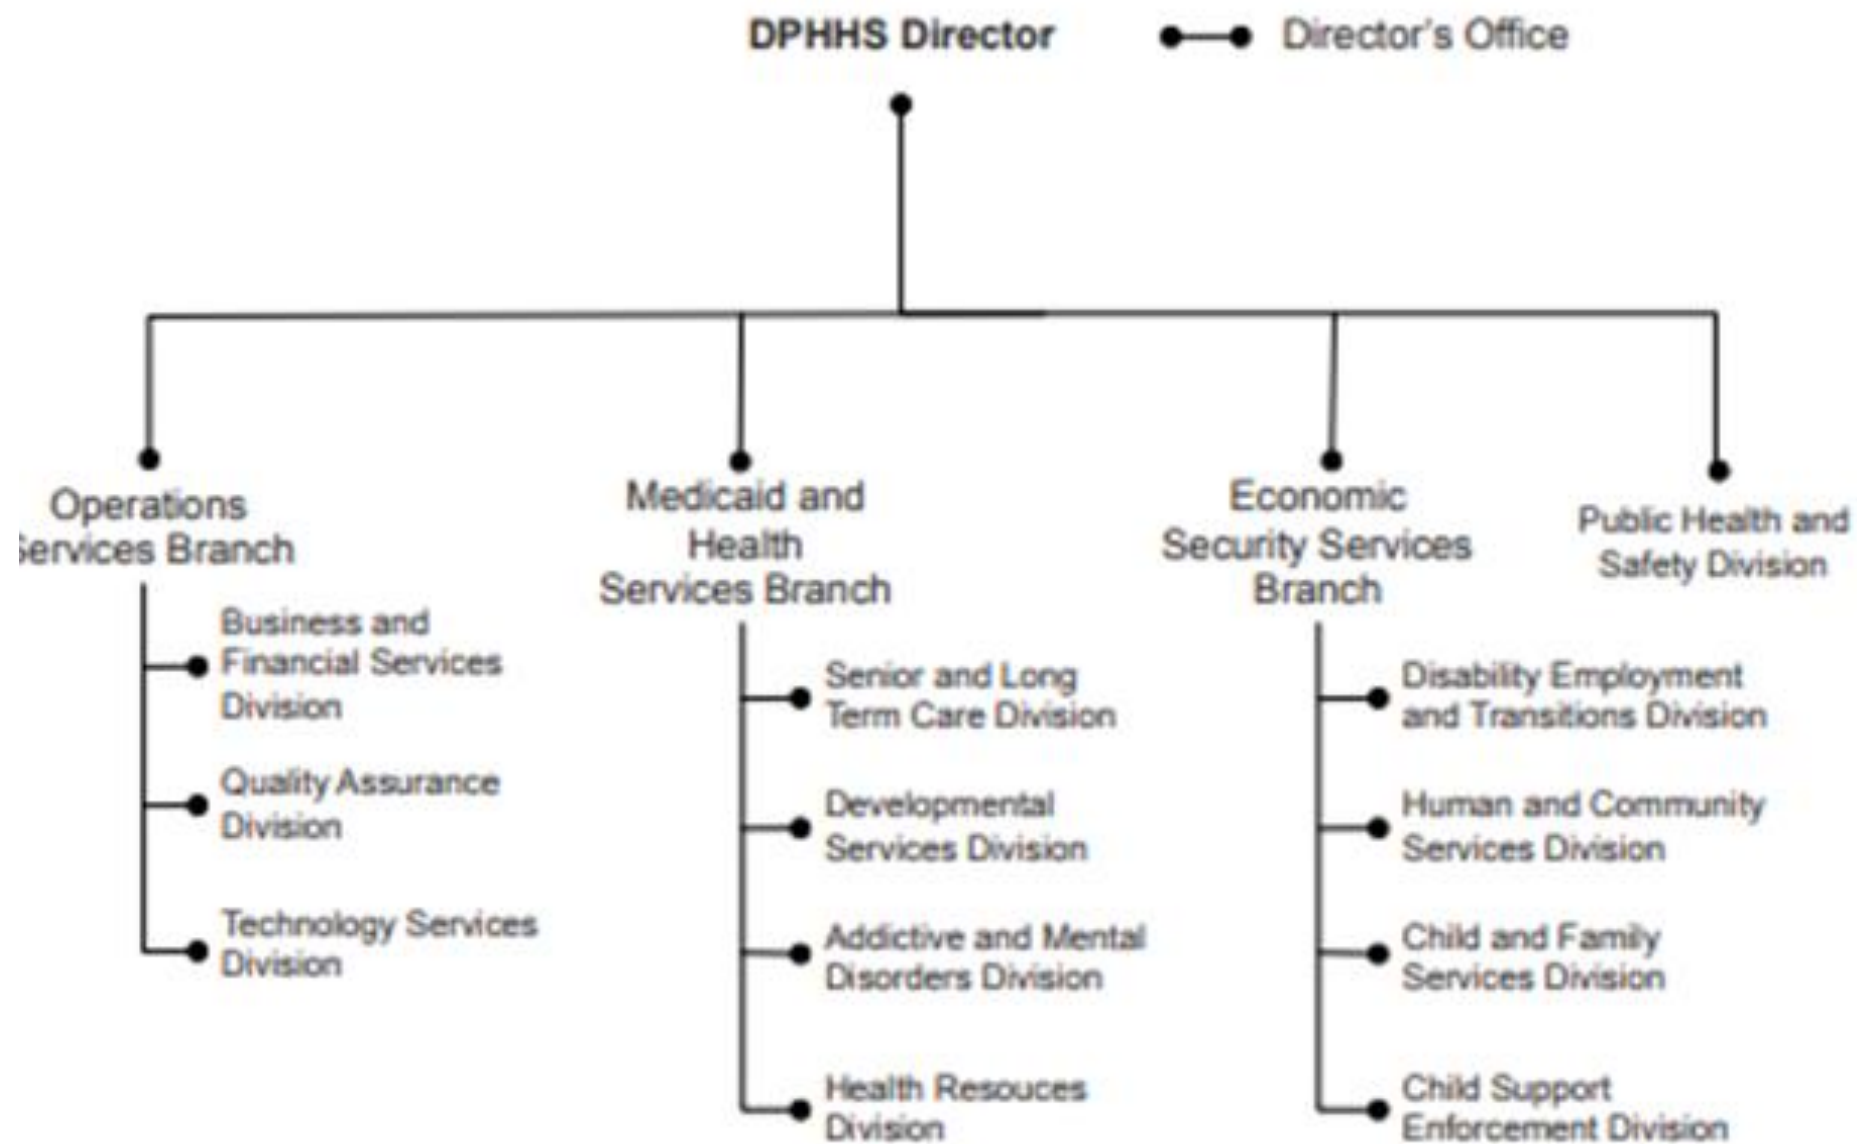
DPHHS Director

Director's Office

Operations Services Branch

Business and Financial Services Division

Quality Assurance Division

Technology Services Division

Medicaid and Health Services Branch

Senior and Long Term Care Division

Developmental Services Division

Addictive and Mental Disorders Division

Health Resouces Division

Economic Security Services Branch

Disability Employment and Transitions Division

Human and Community Services Division

Child and Family Services Division

Child Support Enforcement Division

Public Health and Safety Division